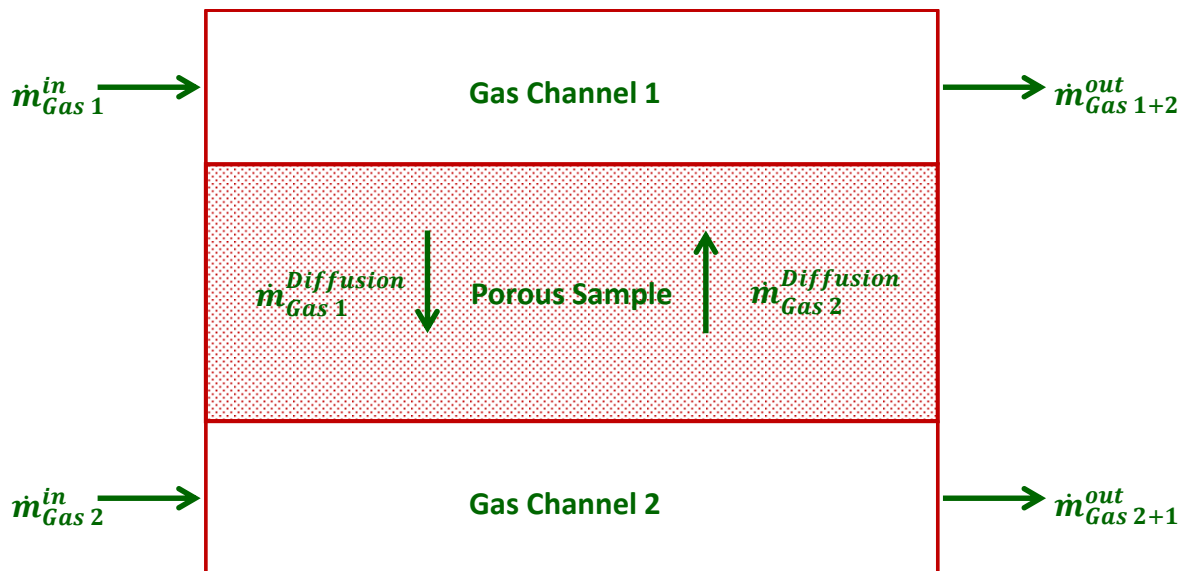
$\dot{m}_{Gas\ 1}^{in}$

Gas Channel 1

$\dot{m}_{Gas\ 1+2}^{out}$

$\dot{m}_{Gas\ 1}^{Diffusion}$

Porous Sample

$\dot{m}_{Gas\ 2}^{Diffusion}$

$\dot{m}_{Gas\ 2}^{in}$

Gas Channel 2

$\dot{m}_{Gas\ 2+1}^{out}$